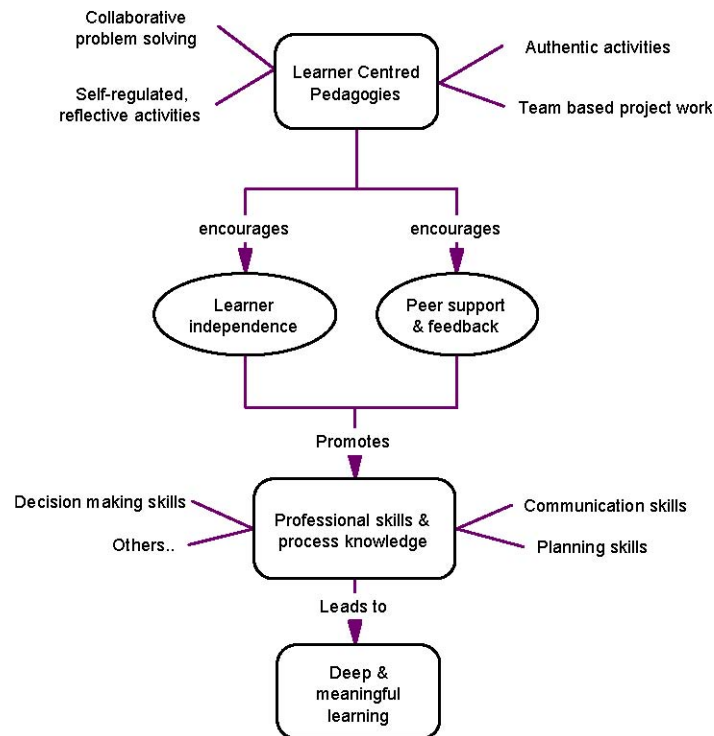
Collaborative problem solving

Self-regulated, reflective activities

Learner Centred Pedagogies

Authentic activities

Team based project work

encourages

encourages

Learner independence

Peer support & feedback

Promotes

Decision making skills

Others..

Professional skills & process knowledge

Communication skills

Planning skills

Leads to

Deep & meaningful learning